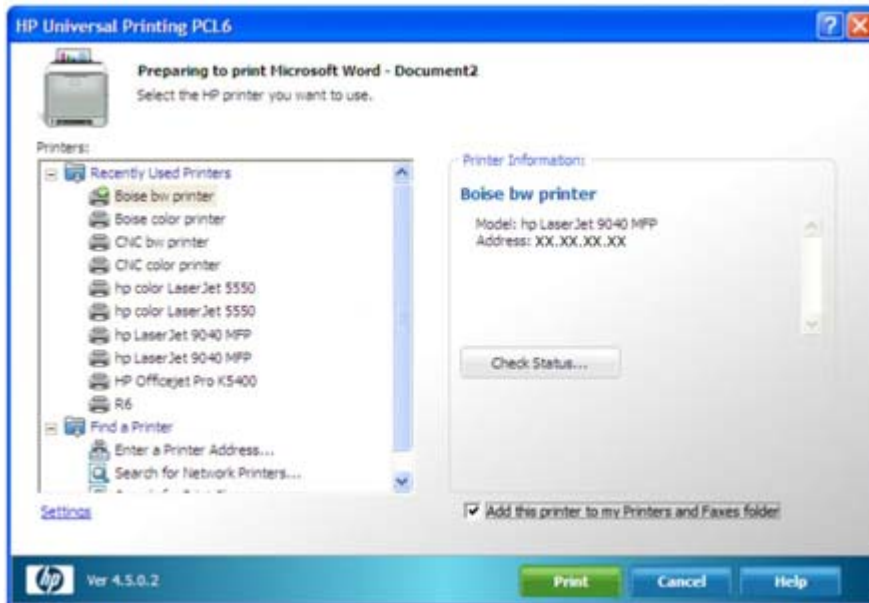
HP Universal Printing PCL6

Preparing to print Microsoft Word - Document2
Select the HP printer you want to use.

Printers:
Recently Used Printers
Boise bw printer
Boise color printer
CNC bw printer
CNC color printer
hp color LaserJet 5550
hp color LaserJet 5550
hp LaserJet 9040 MFP
hp LaserJet 9040 MFP
HP Officejet Pro K5400
R6
Find a Printer
Enter a Printer Address...
Search for Network Printers...
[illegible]

Printer Information:
Boise bw printer
Model: hp LaserJet 9040 MFP
Address: XX.XX.XX.XX

Check Status...

Settings

Add this printer to my Printers and Faxes folder

Ver 4.5.0.2

Print
Cancel
Help